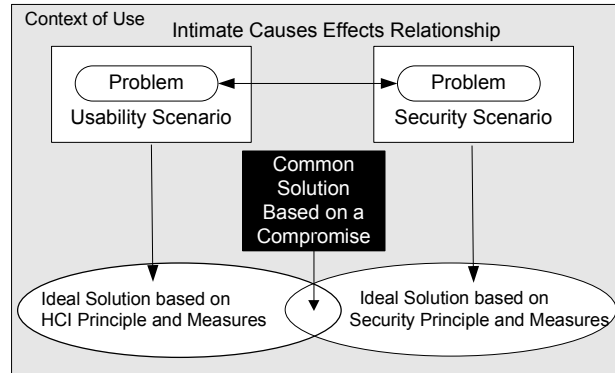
Context of Use

Intimate Causes Effects Relationship

Problem

Usability Scenario

Problem

Security Scenario

Common Solution Based on a Compromise

Ideal Solution based on HCI Principle and Measures

Ideal Solution based on Security Principle and Measures